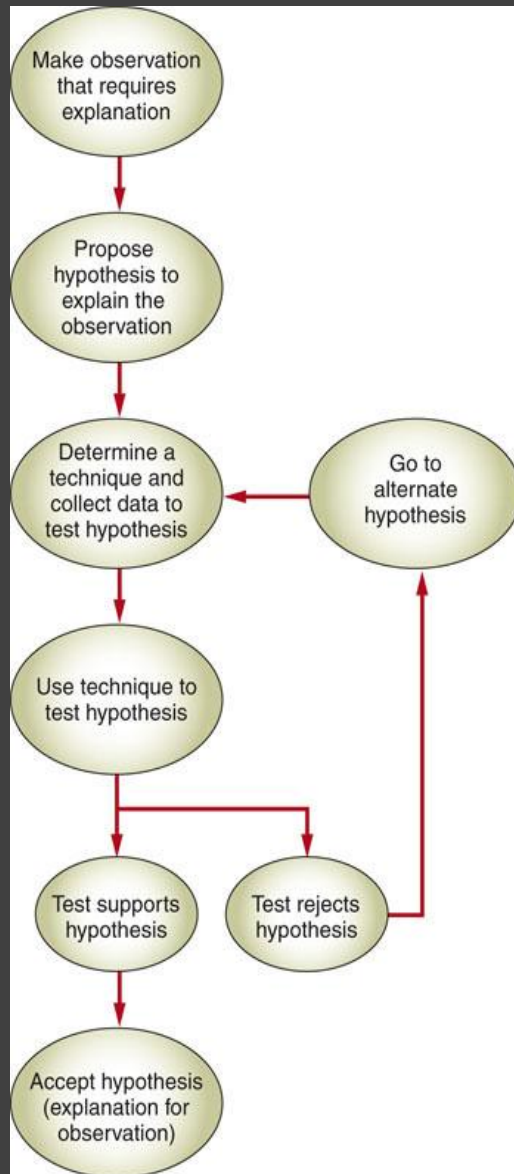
Make observation that requires explanation

Propose hypothesis to explain the observation

Determine a technique and collect data to test hypothesis

Go to alternate hypothesis

Use technique to test hypothesis

Test supports hypothesis

Test rejects hypothesis

Accept hypothesis (explanation for observation)